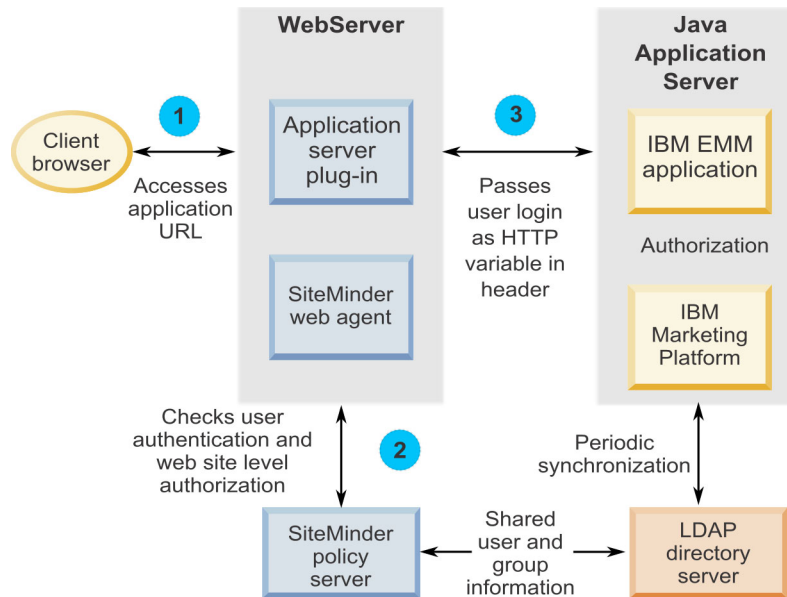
WebServer

Java Application Server

1

Client browser

Accesses application URL

Application server plug-in

SiteMinder web agent

3

Passes user login as HTTP variable in header

IBM EMM application

Authorization

IBM Marketing Platform

Checks user authentication and web site level authorization

2

Periodic synchronization

SiteMinder policy server

Shared user and group information

LDAP directory server